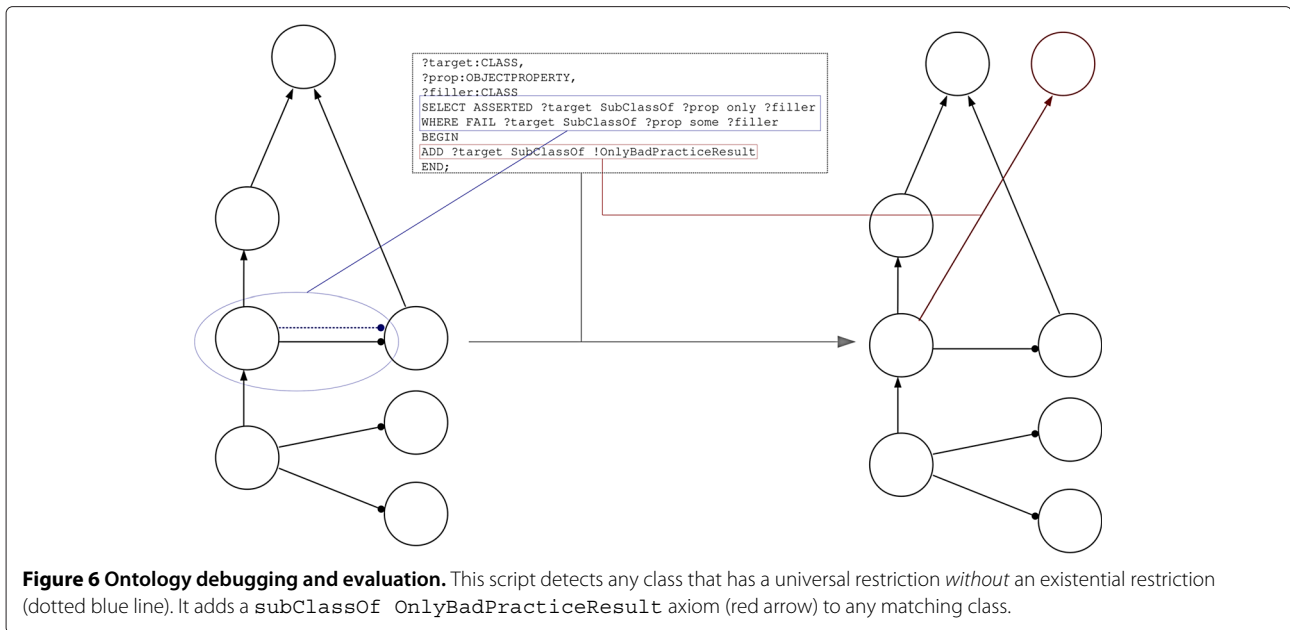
?target:CLASS,
?prop:OBJECTPROPERTY,
?filler:CLASS
SELECT ASSERTED ?target SubClassOf ?prop only ?filler
WHERE FAIL ?target SubClassOf ?prop some ?filler
BEGIN
ADD ?target SubClassOf !OnlyBadPracticeResult
END;

**Figure 6 Ontology debugging and evaluation.** This script detects any class that has a universal restriction *without* an existential restriction (dotted blue line). It adds a subClassOf OnlyBadPracticeResult axiom (red arrow) to any matching class.